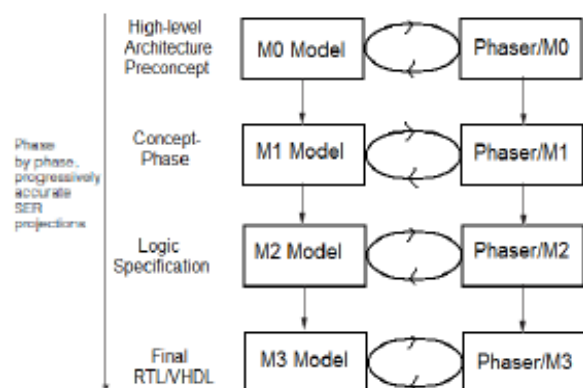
Phase by phase, progressively accurate SER projections

High-level Architecture Preconcept

M0 Model

Phaser/M0

Concept-Phase

M1 Model

Phaser/M1

Logic Specification

M2 Model

Phaser/M2

Final RTL/VHDL

M3 Model

Phaser/M3